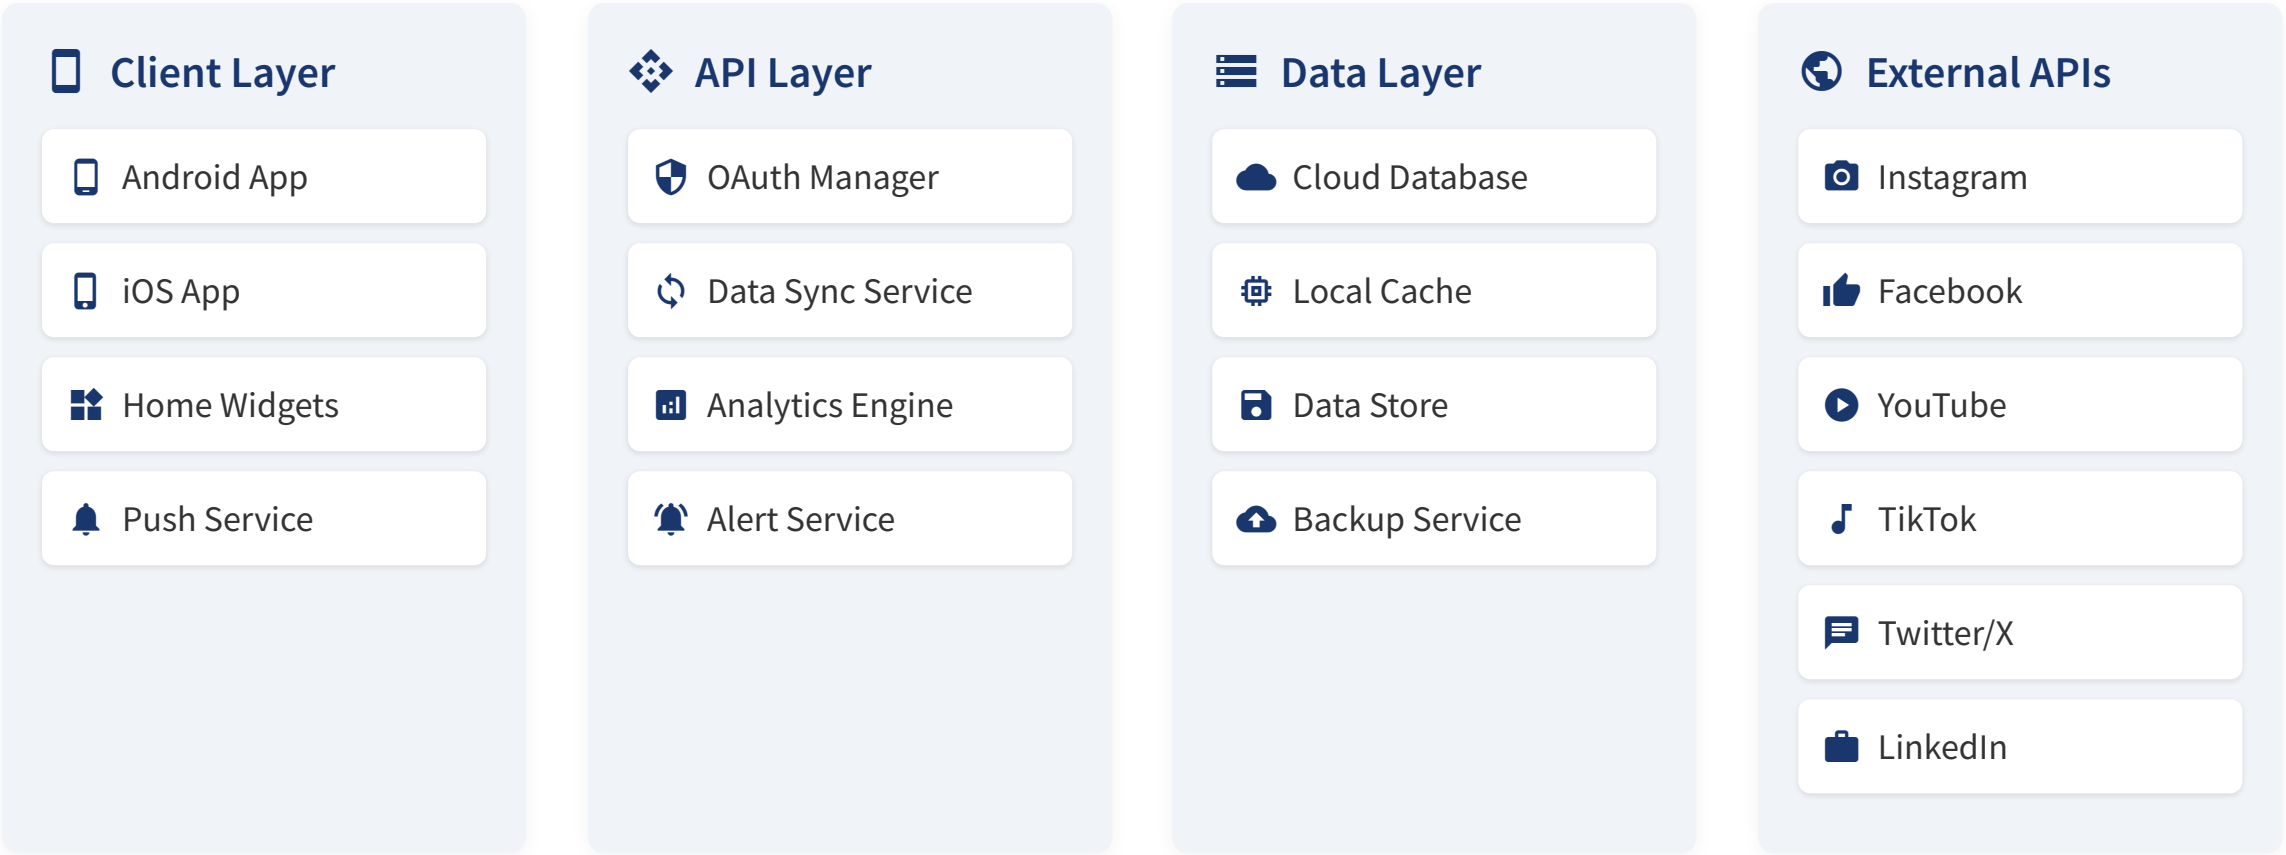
Client Layer

Android App

iOS App

Home Widgets

Push Service

API Layer

OAuth Manager

Data Sync Service

Analytics Engine

Alert Service

Data Layer

Cloud Database

Local Cache

Data Store

Backup Service

External APIs

Instagram

Facebook

YouTube

TikTok

Twitter/X

LinkedIn